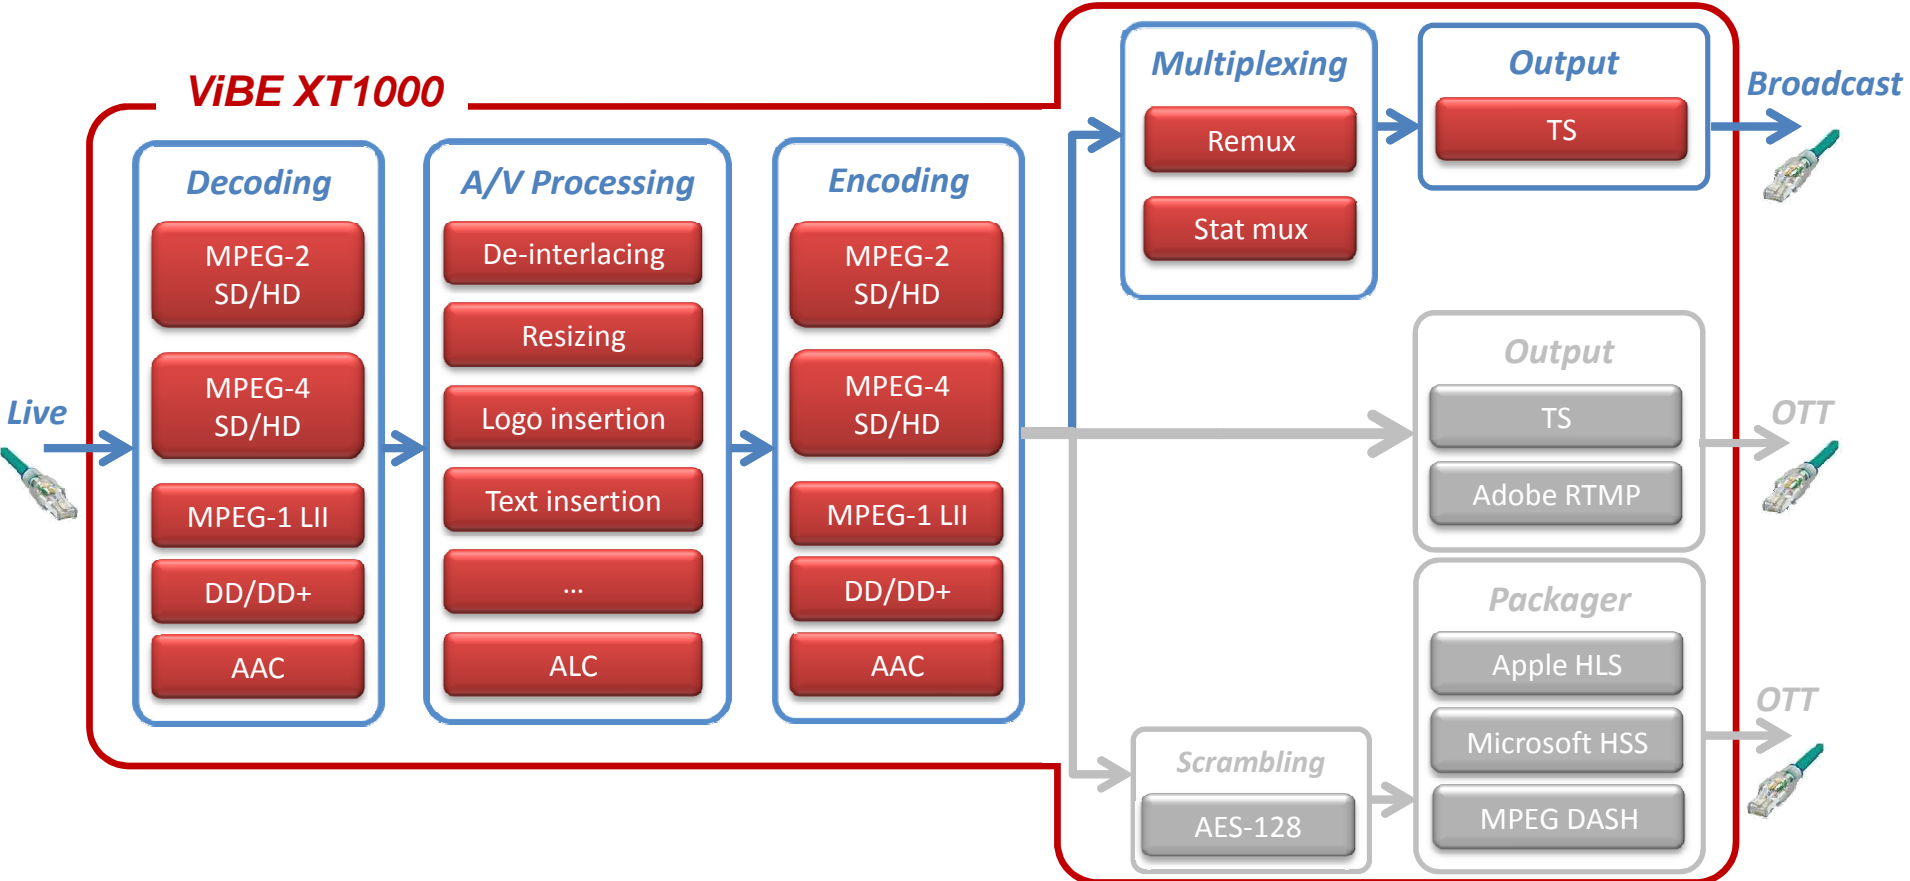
ViBE XT1000

Live

Decoding
MPEG-2 SD/HD
MPEG-4 SD/HD
MPEG-1 LII
DD/DD+
AAC

A/V Processing
De-interlacing
Resizing
Logo insertion
Text insertion
...
ALC

Encoding
MPEG-2 SD/HD
MPEG-4 SD/HD
MPEG-1 LII
DD/DD+
AAC

Multiplexing
Remux
Stat mux

Output
TS

Broadcast

Output
TS
Adobe RTMP

OTT

Packager
Apple HLS
Microsoft HSS
MPEG DASH

OTT

Scrambling
AES-128